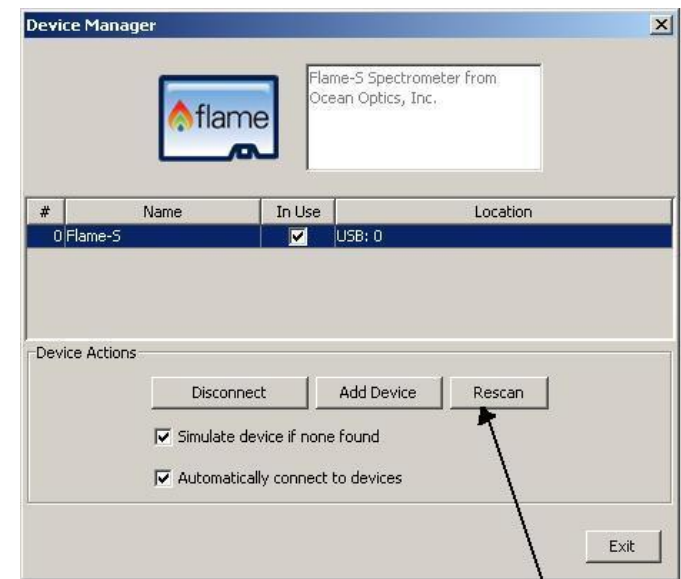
Device Manager

flame

Flame-S Spectrometer from Ocean Optics, Inc.

| # | Name | In Use | Location |
|---|---|---|---|
| 0 | Flame-S | ☑ | USB: 0 |

Device Actions

Disconnect Add Device Rescan

☑ Simulate device if none found

☑ Automatically connect to devices

Exit